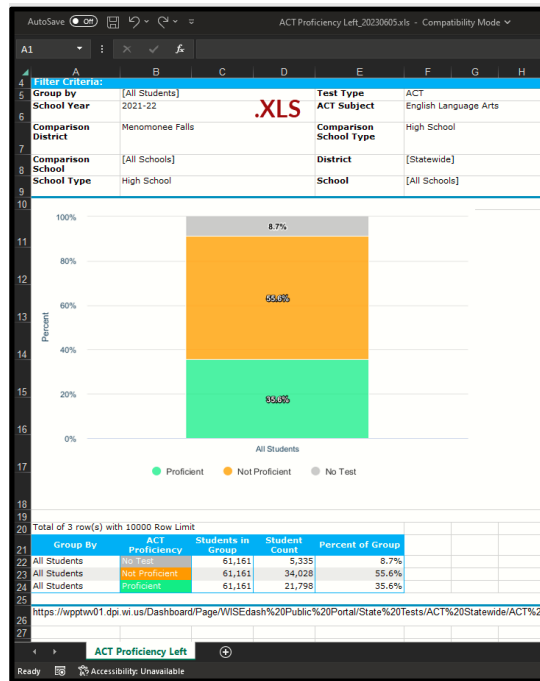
AutoSave Off ACT Proficiency Left_20230605.xls - Compatibility Mode

A1 $f_x$

A B C D E F G H

4 Filter Criteria:

| | | | |
|---|---|---|---|
| Group by | [All Students] | Test Type | ACT |
| School Year | 2021-22 | ACT Subject | English Language Arts |
| Comparison District | Menomonee Falls | Comparison School Type | High School |
| Comparison School | [All Schools] | District | [Statewide] |
| School Type | High School | School | [All Schools] |

.XLS

100%
80%
60%
40%
20%
0%
Percent

8.7%
55.6%
35.6%

All Students

Proficient Not Proficient No Test

20 Total of 3 row(s) with 10000 Row Limit

| Group By | ACT Proficiency | Students in Group | Student Count | Percent of Group |
|---|---|---|---|---|
| All Students | No Test | 61,161 | 5,335 | 8.7% |
| All Students | Not Proficient | 61,161 | 34,028 | 55.6% |
| All Students | Proficient | 61,161 | 21,798 | 35.6% |

https://wpptw01.dpi.wi.us/Dashboard/Page/WISEdash%20Public%20Portal/State%20Tests/ACT%20Statewide/ACT%2

ACT Proficiency Left

Ready Accessibility: Unavailable